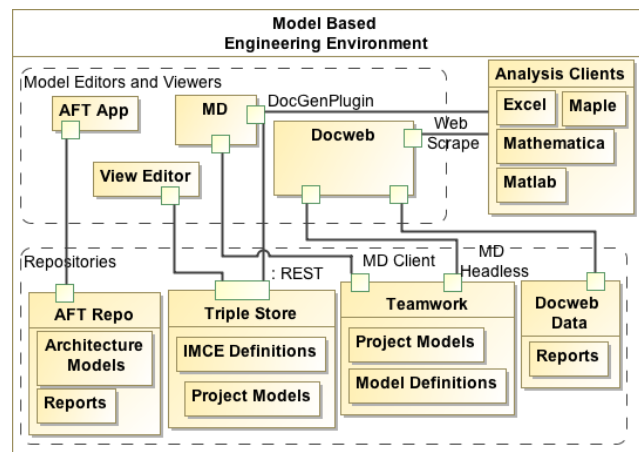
Model Based
Engineering Environment

Model Editors and Viewers

AFT App

MD

DocGenPlugin

Docweb

Web Scrape

View Editor

Analysis Clients

Excel

Maple

Mathematica

Matlab

Repositories

: REST

MD Client

MD Headless

AFT Repo

Architecture Models

Reports

Triple Store

IMCE Definitions

Project Models

Teamwork

Project Models

Model Definitions

Docweb Data

Reports